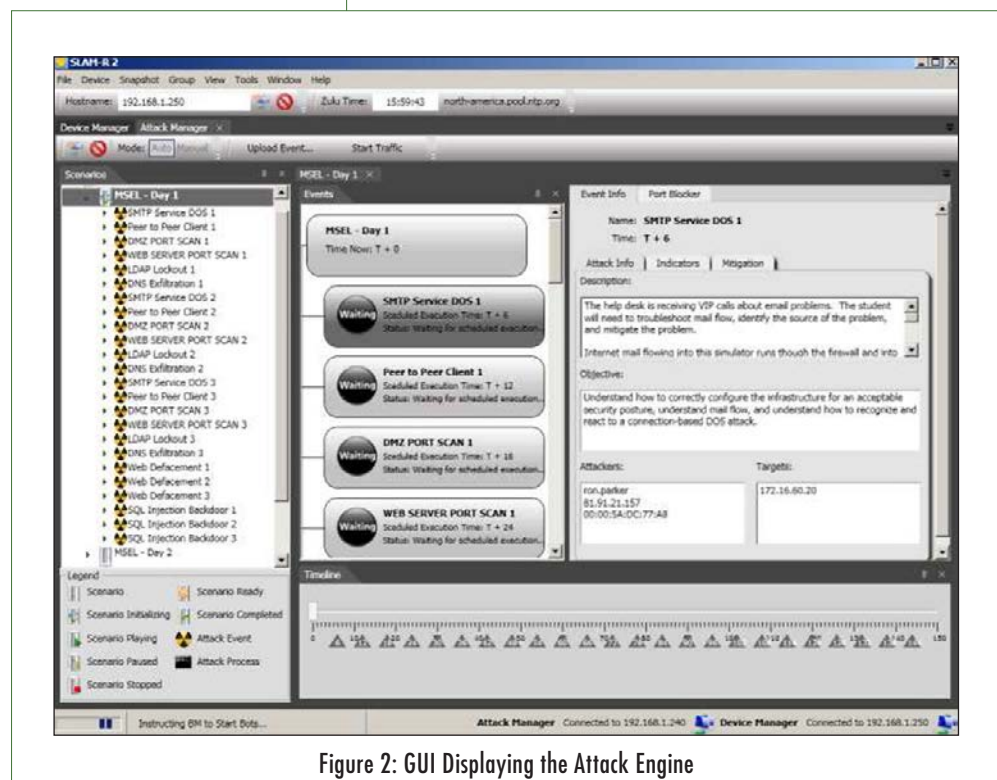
SLAM-R 2

File Device Snapshot Group View Tools Window Help

Hostname: 192.168.1.250 Zulu Time: 15:59:43 north-america.pool.ntp.org

Device Manager Attack Manager

Mode: Auto Manual Upload Event... Start Traffic

Scenarios

MSEL - Day 1
SMTP Service DOS 1
Peer to Peer Client 1
DMZ PORT SCAN 1
WEB SERVER PORT SCAN 1
LDAP Lockout 1
DNS Exfiltration 1
SMTP Service DOS 2
Peer to Peer Client 2
DMZ PORT SCAN 2
WEB SERVER PORT SCAN 2
LDAP Lockout 2
DNS Exfiltration 2
SMTP Service DOS 3
Peer to Peer Client 3
DMZ PORT SCAN 3
WEB SERVER PORT SCAN 3
LDAP Lockout 3
DNS Exfiltration 3
Web Defacement 1
Web Defacement 2
Web Defacement 3
SQL Injection Backdoor 1
SQL Injection Backdoor 2
SQL Injection Backdoor 3
MSEL - Day 2

Legend

Scenario
Scenario Ready
Scenario Initializing
Scenario Completed
Scenario Playing
Attack Event
Scenario Paused
Attack Process
Scenario Stopped

MSEL - Day 1

Events

MSEL - Day 1
Time Now: T + 0

Waiting
SMTP Service DOS 1
Sceduled Execution Time: T + 6
Status: Waiting for scheduled execution...

Waiting
Peer to Peer Client 1
Sceduled Execution Time: T + 12
Status: Waiting for scheduled execution...

Waiting
DMZ PORT SCAN 1
Sceduled Execution Time: T + 18
Status: Waiting for scheduled execution...

Waiting
WEB SERVER PORT SCAN 1
Sceduled Execution Time: T + 24
Status: Waiting for scheduled execution...

Event Info Port Blocker

Name: SMTP Service DOS 1
Time: T + 6

Attack Info Indicators Mitigation

Description:

The help desk is receiving VIP calls about email problems. The student will need to troubleshoot mail flow, identify the source of the problem, and mitigate the problem.

Internet mail flowing into this simulator runs though the firewall and into

Objective:

Understand how to correctly configure the infrastructure for an acceptable security posture, understand mail flow, and understand how to recognize and react to a connection-based DOS attack.

Attackers:
ron.parker
81.91.21.157
00:00:5A:DC:77:A8

Targets:
172.16.60.20

Timeline

Instructing BM to Start Bots...

Attack Manager Connected to 192.168.1.240 Device Manager Connected to 192.168.1.250

Figure 2: GUI Displaying the Attack Engine